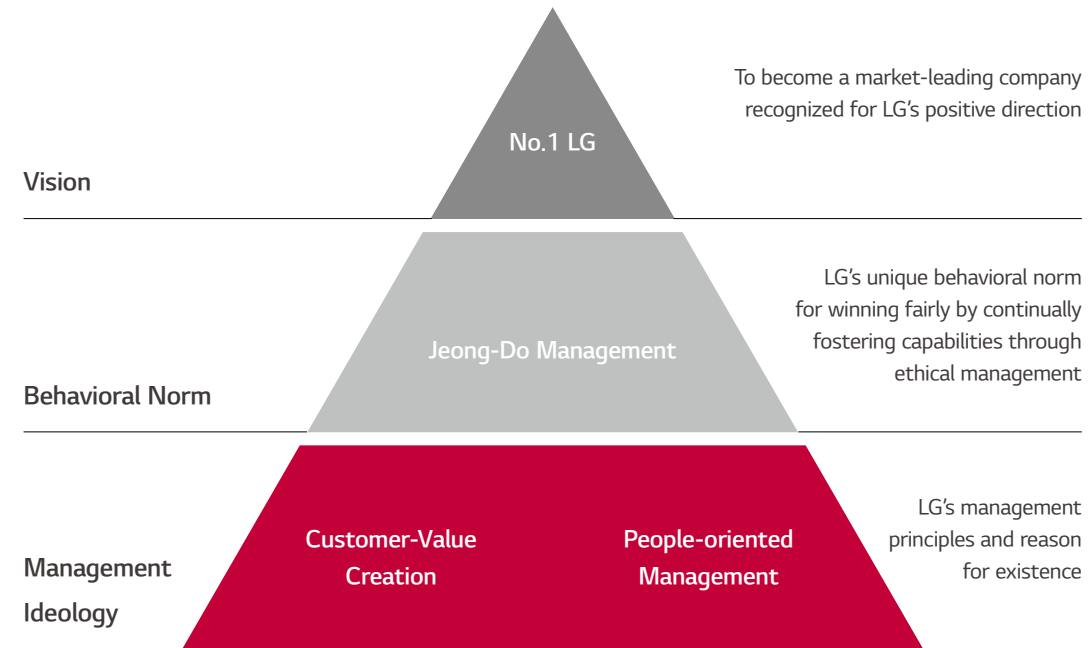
To become a market-leading company recognized for LG's positive direction

No.1 LG

Vision

LG's unique behavioral norm for winning fairly by continually fostering capabilities through ethical management

Jeong-Do Management

Behavioral Norm

LG's management principles and reason for existence

Customer-Value Creation

People-oriented Management

Management Ideology